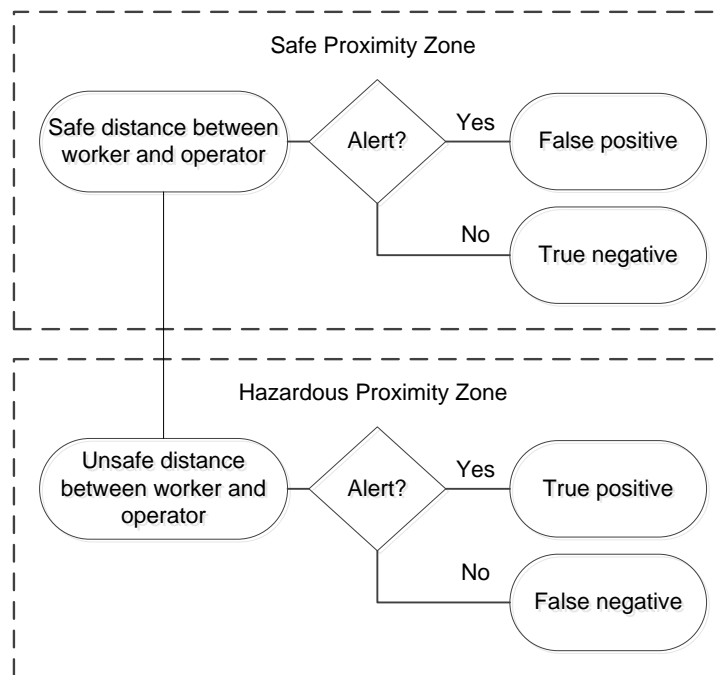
Safe Proximity Zone

Safe distance between worker and operator

Alert?

Yes

False positive

No

True negative

Hazardous Proximity Zone

Unsafe distance between worker and operator

Alert?

Yes

True positive

No

False negative